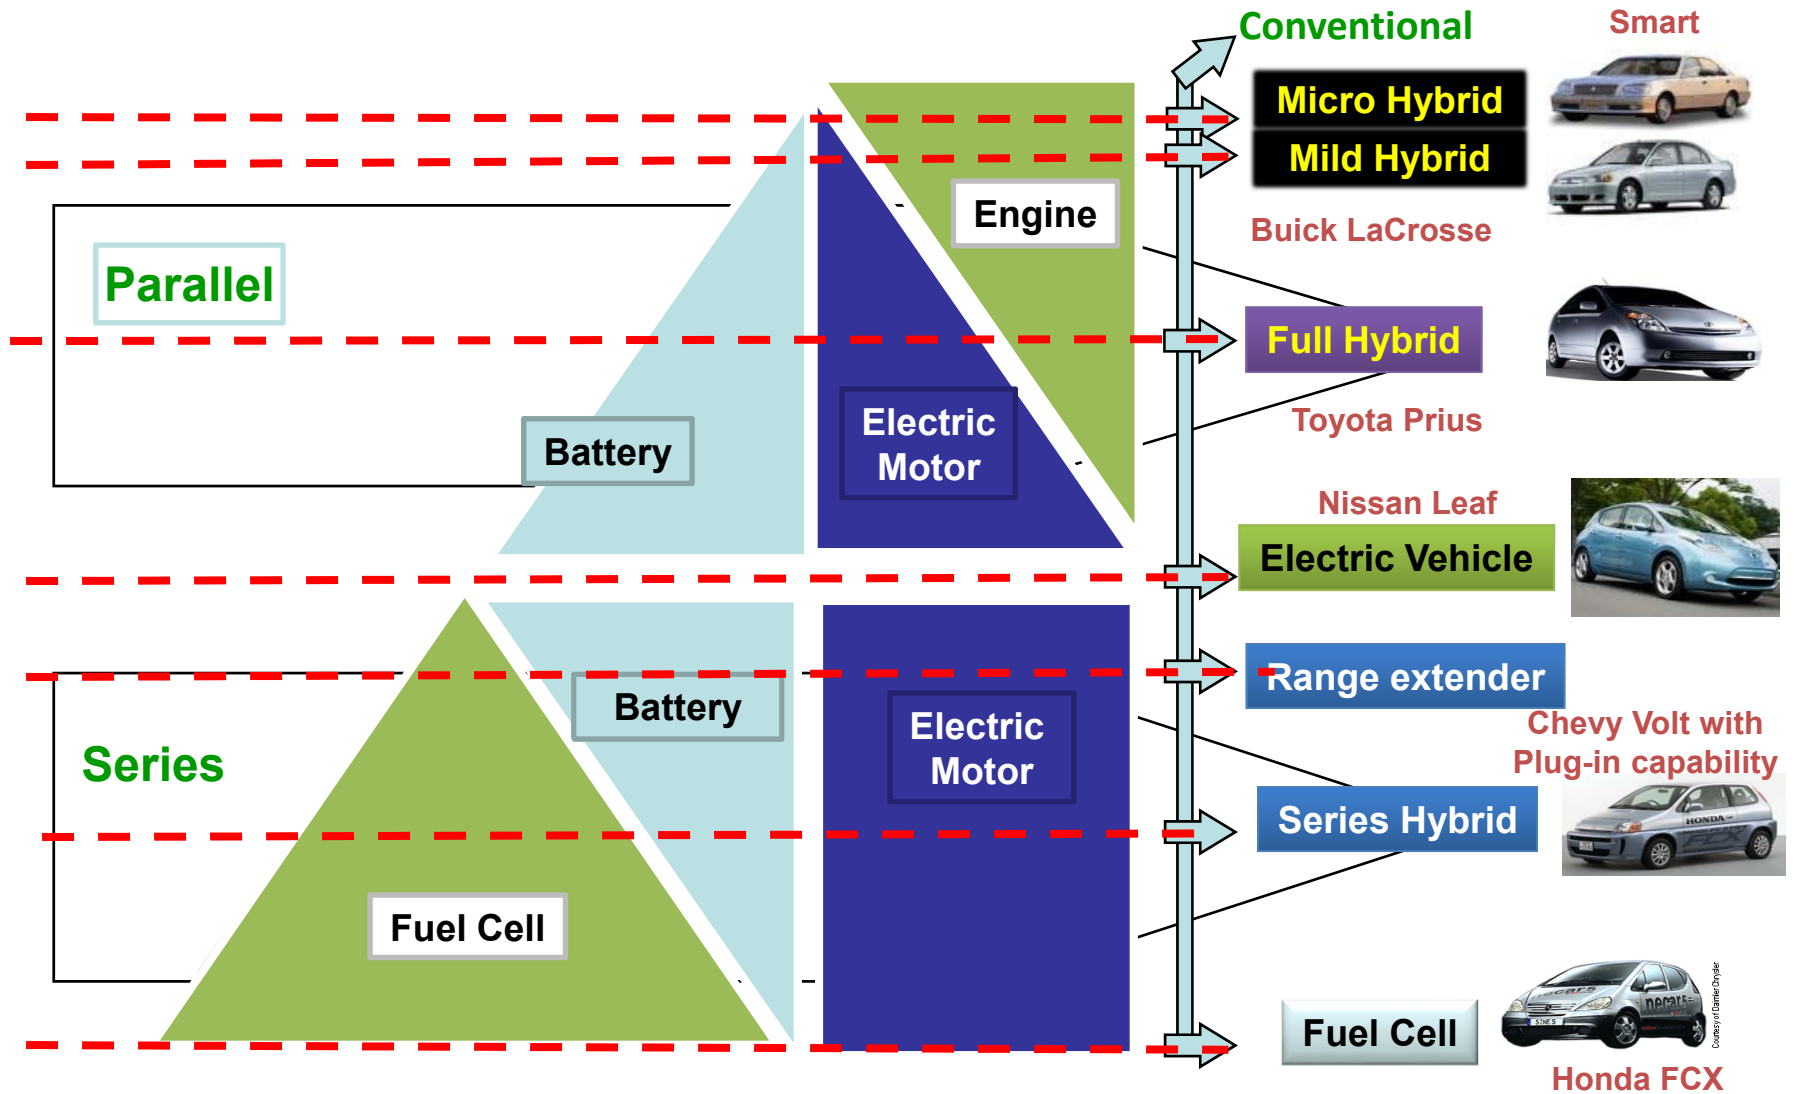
Conventional

Smart

Micro Hybrid

Mild Hybrid

Engine

Buick LaCrosse

Parallel

Full Hybrid

Battery

Electric Motor

Toyota Prius

Nissan Leaf

Electric Vehicle

Range extender

Battery

Electric Motor

Chevy Volt with Plug-in capability

Series

Series Hybrid

Fuel Cell

Fuel Cell

Honda FCX